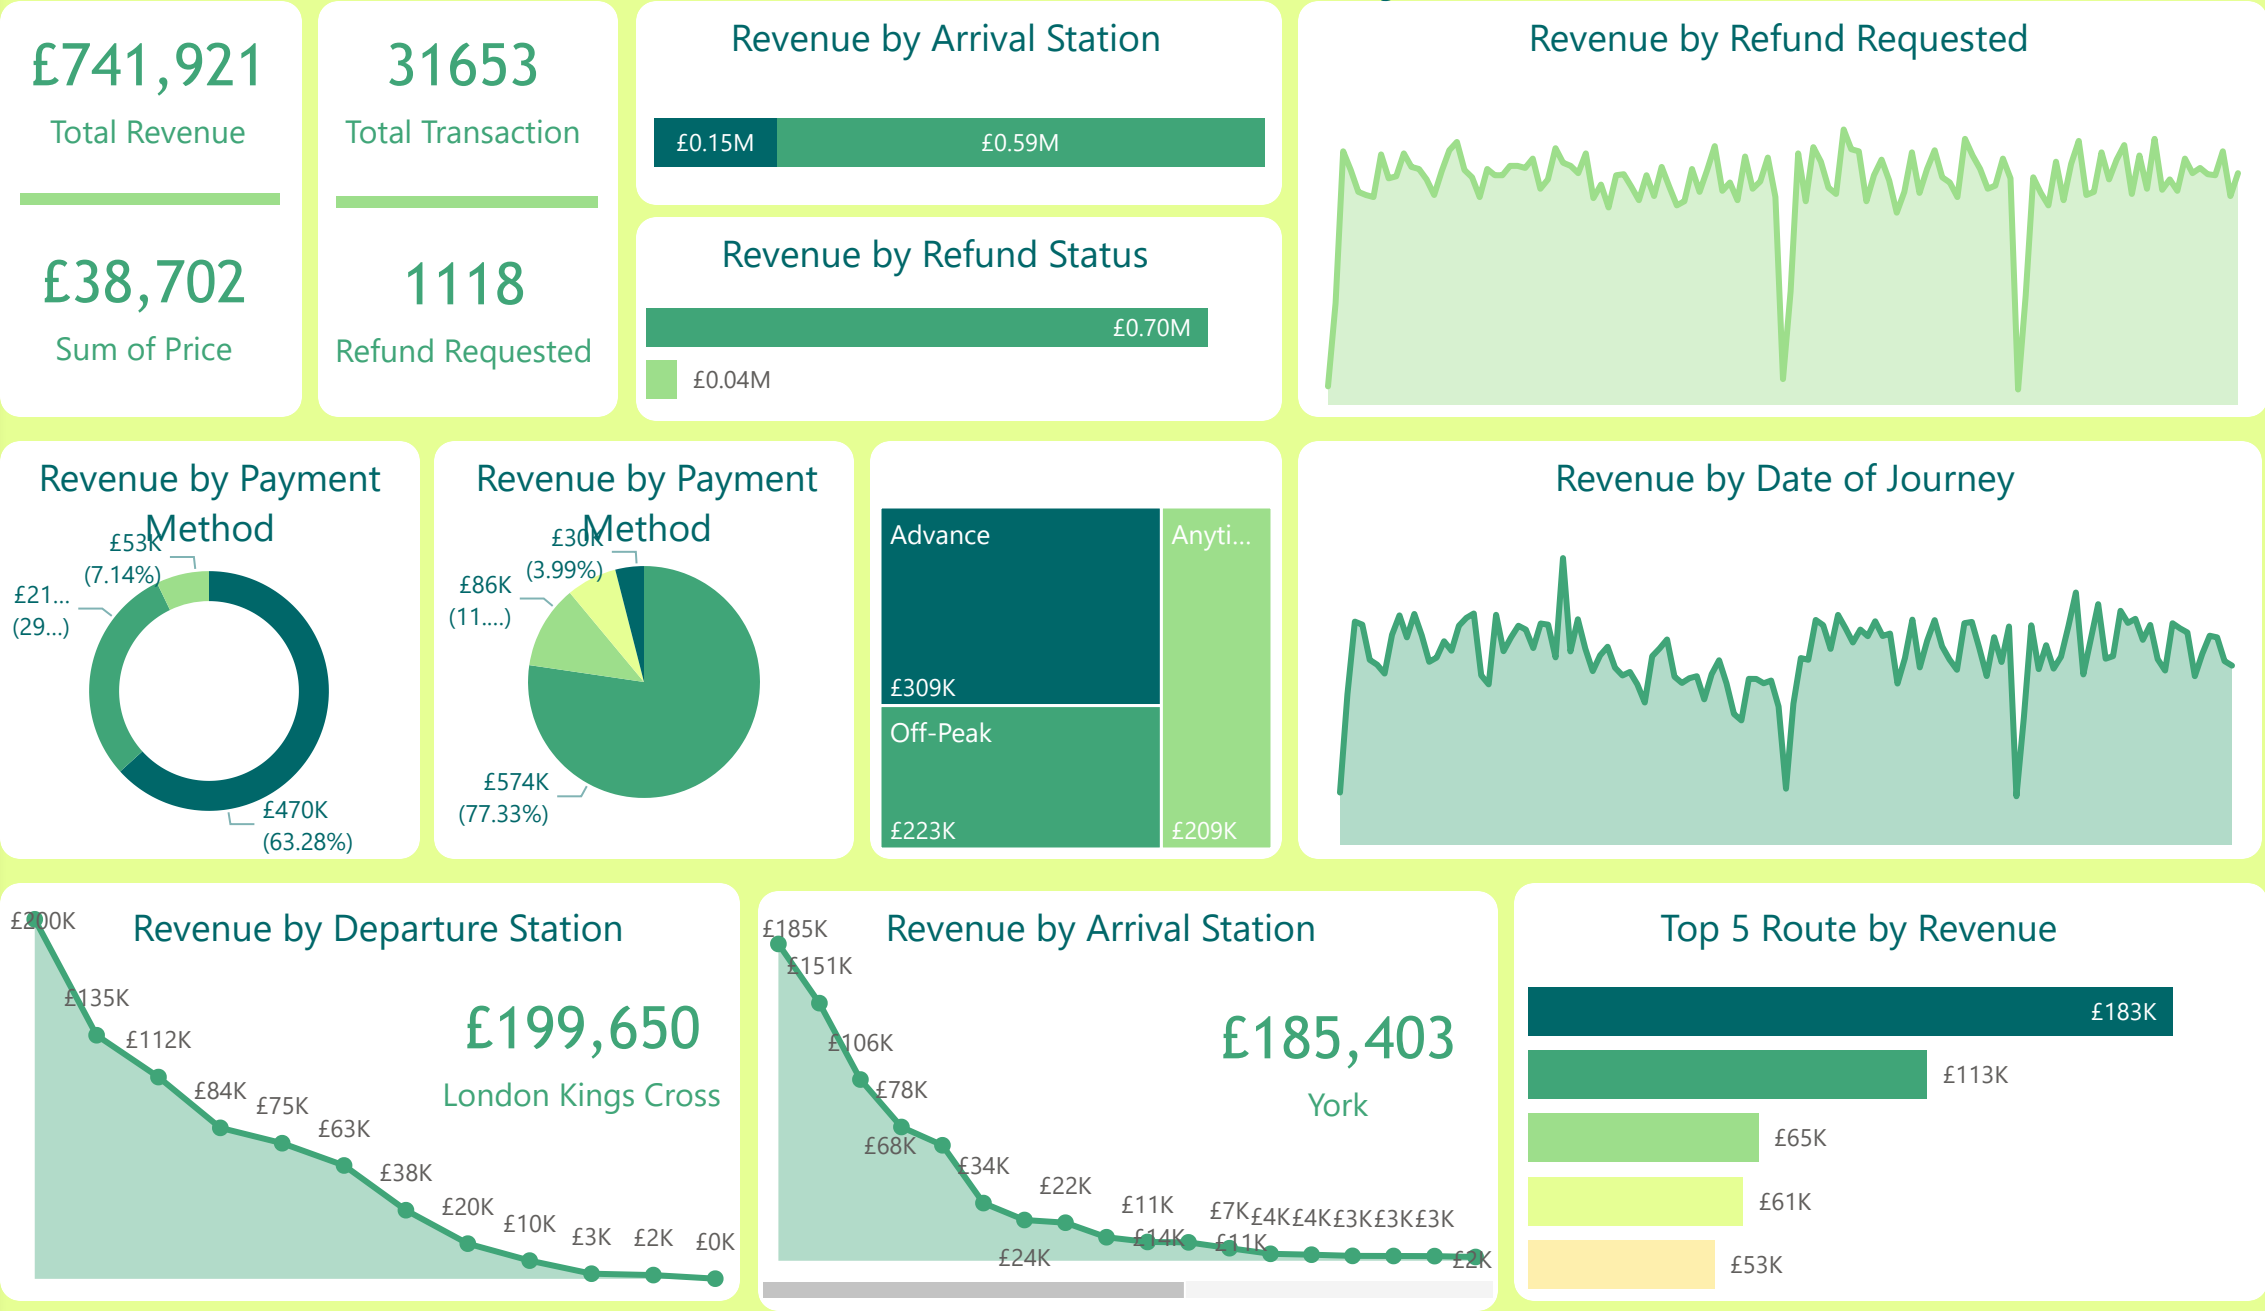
£741,921
Total Revenue

£38,702
Sum of Price

31653
Total Transaction

1118
Refund Requested

Revenue by Arrival Station

£0.15M £0.59M

Revenue by Refund Status

£0.70M
£0.04M

Revenue by Refund Requested

Revenue by Payment Method

£53K (7.14%)
£21... (29...)
£470K (63.28%)

Revenue by Payment Method

£30K (3.99%)
£86K (11....)
£574K (77.33%)

Advance
£309K
Off-Peak
£223K
Anyti...
£209K

Revenue by Date of Journey

Revenue by Departure Station

£200K £135K £112K £84K £75K £63K £38K £20K £10K £3K £2K £0K

£199,650
London Kings Cross

Revenue by Arrival Station

£185K £151K £106K £78K £68K £34K £24K £22K £11K £14K £7K £11K £4K £4K £3K £3K £3K £2K

£185,403
York

Top 5 Route by Revenue

£183K
£113K
£65K
£61K
£53K